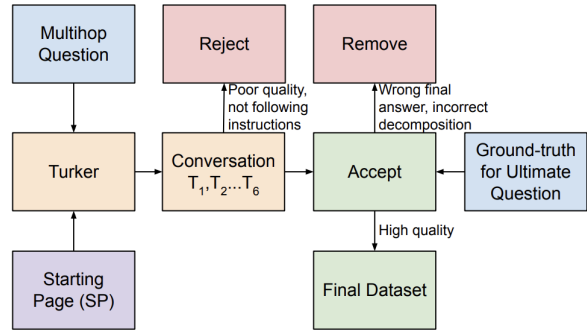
Multihop Question

Reject

Remove

Poor quality, not following instructions

Wrong final answer, incorrect decomposition

Turker

Conversation $T_1, T_2 ... T_6$

Accept

Ground-truth for Ultimate Question

High quality

Starting Page (SP)

Final Dataset